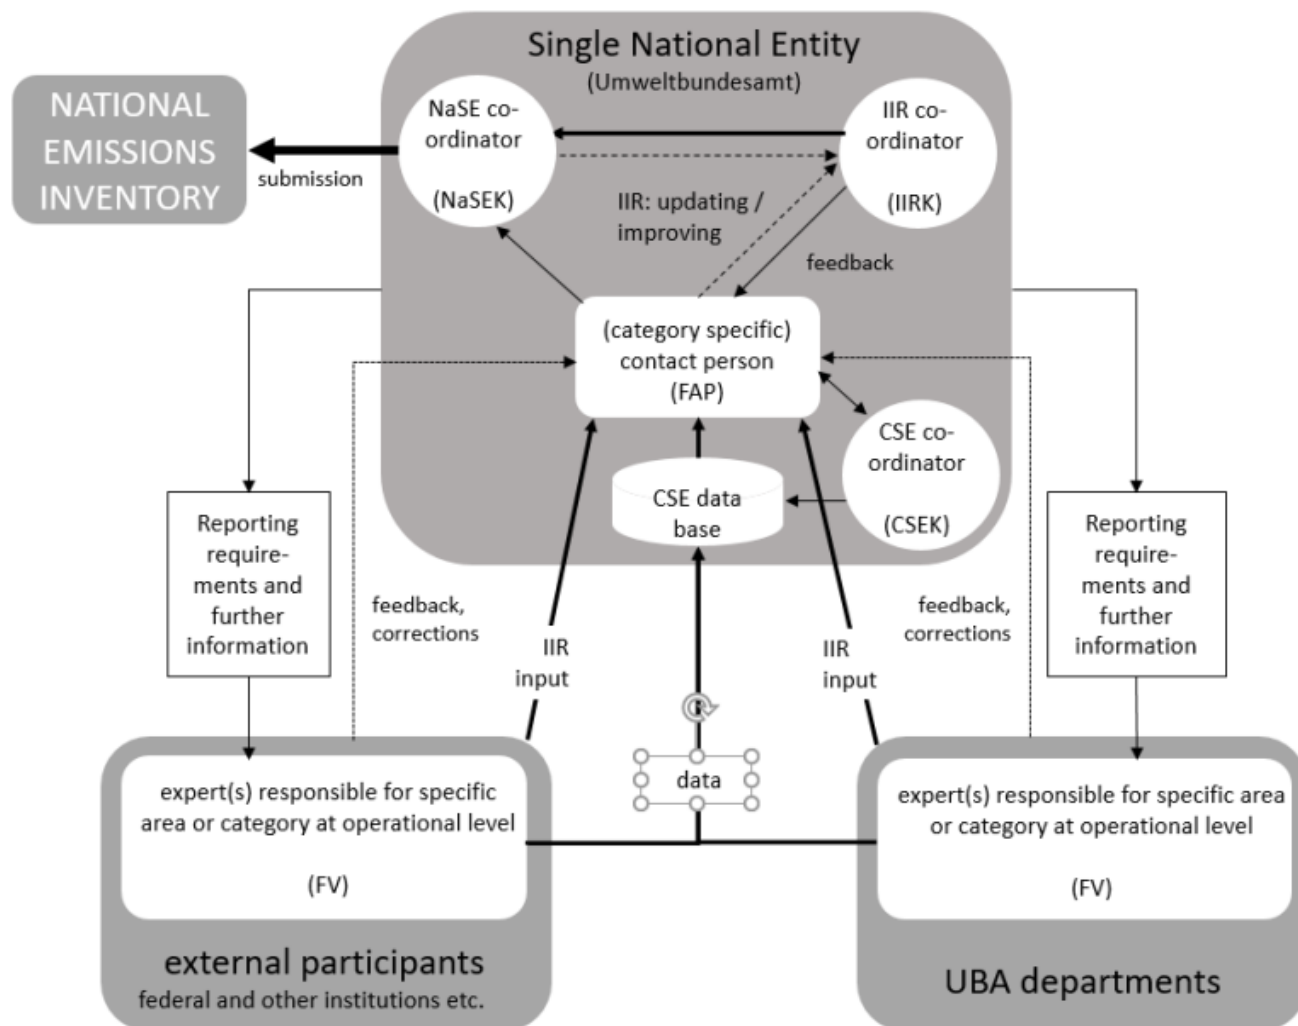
Single National Entity
(Umweltbundesamt)

NATIONAL EMISSIONS INVENTORY

submission

NaSE co-ordinator

(NaSEK)

IIR co-ordinator

(IIRK)

IIR: updating / improving

feedback

(category specific) contact person (FAP)

CSE co-ordinator

(CSEK)

CSE data base

Reporting require-ments and further information

feedback, corrections

IIR input

IIR input

feedback, corrections

Reporting require-ments and further information

data

expert(s) responsible for specific area or category at operational level

(FV)

external participants
federal and other institutions etc.

expert(s) responsible for specific area or category at operational level

(FV)

UBA departments